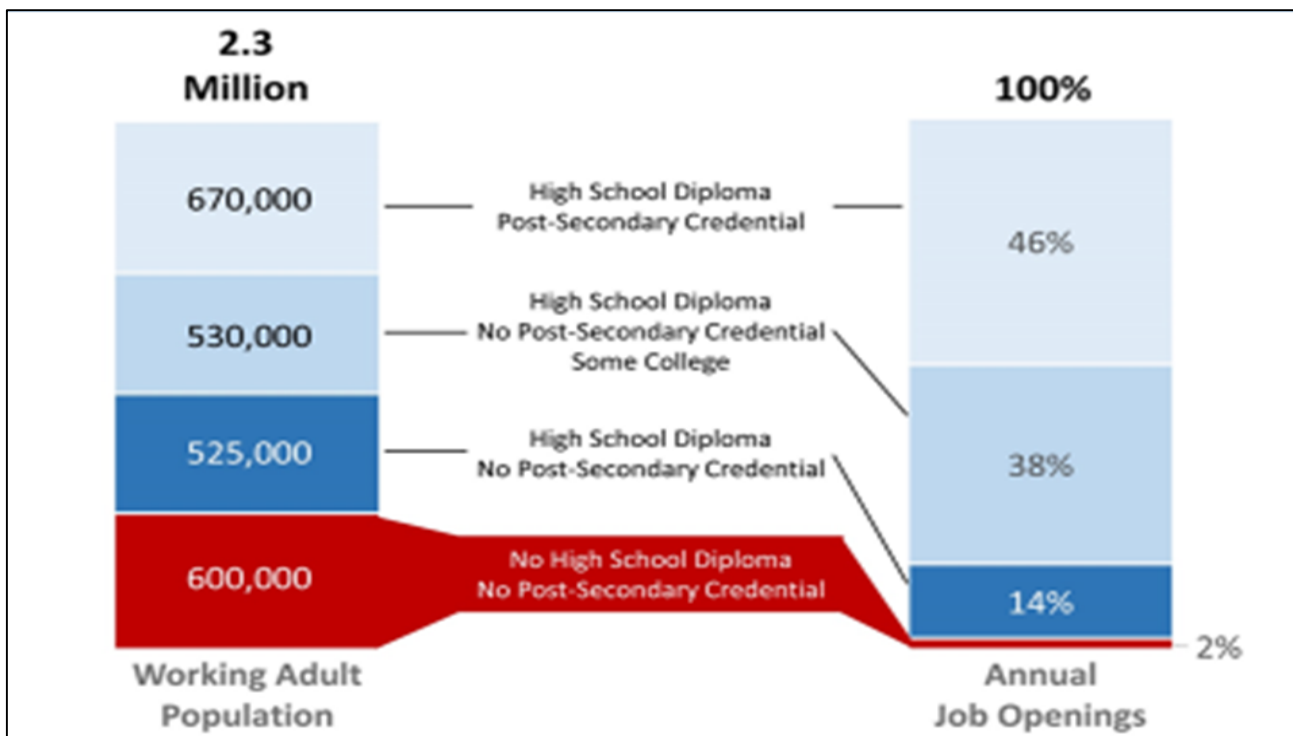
2.3 Million

100%

670,000

High School Diploma
Post-Secondary Credential

46%

530,000

High School Diploma
No Post-Secondary Credential
Some College

38%

525,000

High School Diploma
No Post-Secondary Credential

600,000

No High School Diploma
No Post-Secondary Credential

14%

2%

Working Adult Population

Annual Job Openings